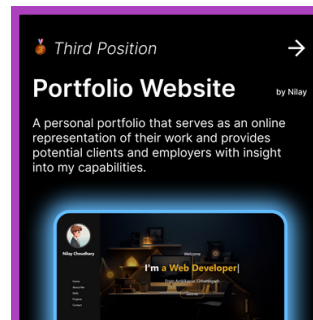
Third Position

→

Portfolio Website

by Nilay

A personal portfolio that serves as an online representation of their work and provides potential clients and employers with insight into my capabilities.

Nilay Choudhary

Welcome

I'm a Web Developer|

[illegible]